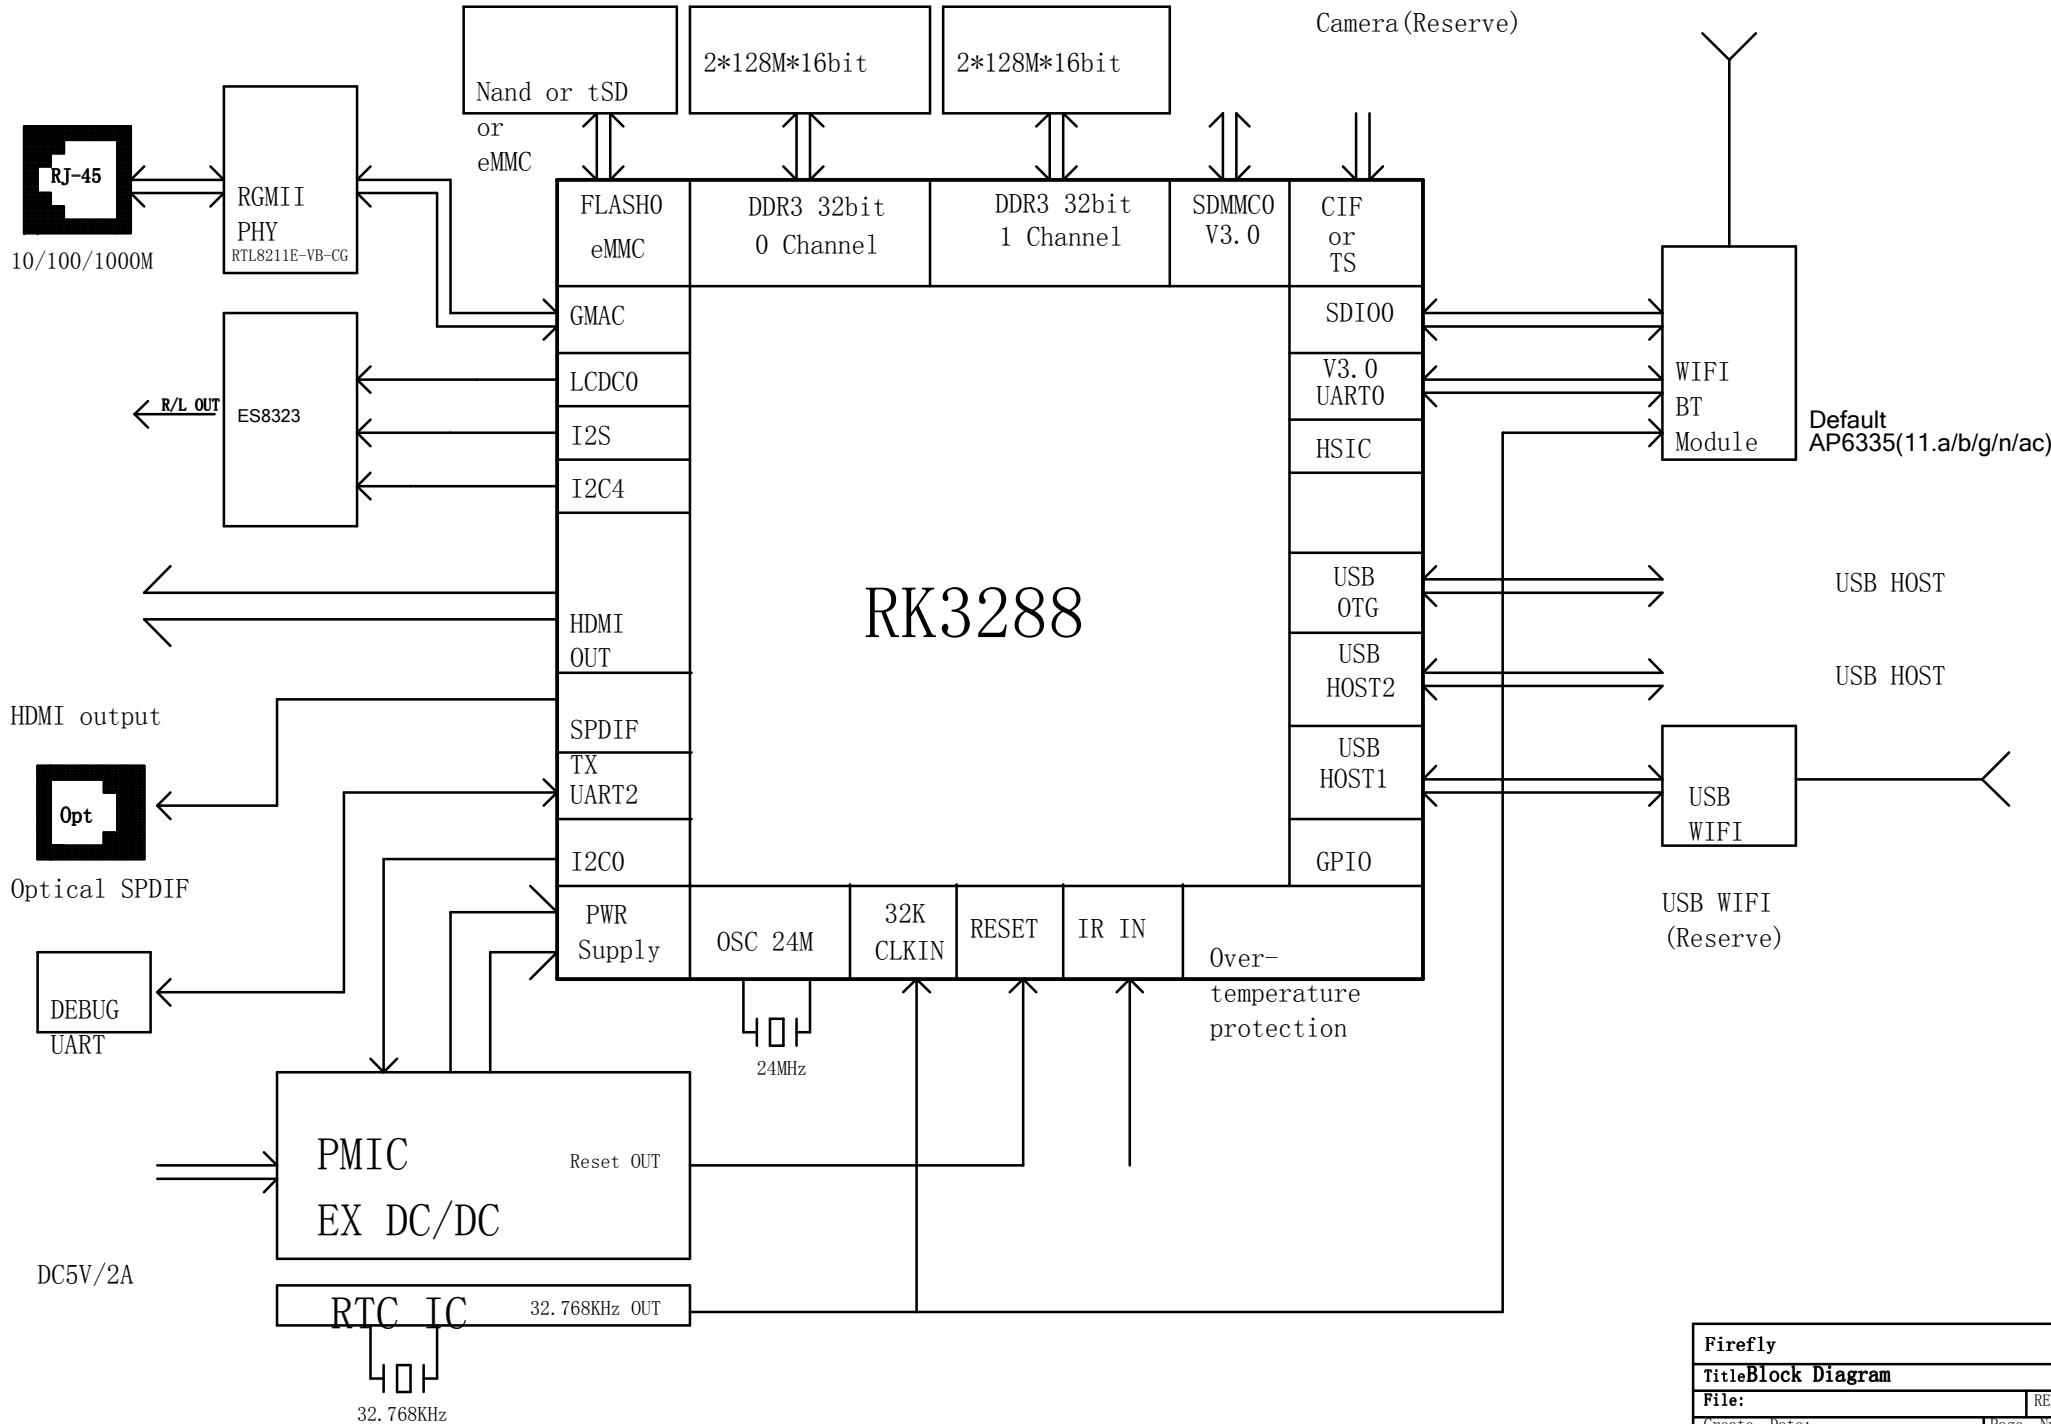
Nand or tSD
or
eMMC

2*128M*16bit

2*128M*16bit

Camera(Reserve)

RJ-45
10/100/1000M

RGMII
PHY
RTL8211E-VB-CG

FLASH0
eMMC

DDR3 32bit
0 Channel

DDR3 32bit
1 Channel

SDMMC0
V3.0

CIF
or
TS

GMAC

SDIO0

V3.0
UART0

HSIC

WIFI
BT
Module

Default
AP6335(11.a/b/g/n/ac)

R/L OUT
ES8323

LCDC0
I2S
I2C4

RK3288

HDMI
OUT

USB
OTG

USB HOST

USB
HOST2

USB HOST

HDMI output

SPDIF
TX

UART2

USB
HOST1

USB
WIFI

Opt
Optical SPDIF

I2C0

GPIO

USB WIFI
(Reserve)

PWR
Supply

OSC 24M

32K
CLKIN

RESET

IR IN

Over-
temperature
protection

DEBUG
UART

24MHz

PMIC
EX DC/DC

Reset OUT

DC5V/2A

RTC IC
32.768KHz OUT

32.768KHz

Firefly
Title Block Diagram
File:
RE
Create Date:
Page